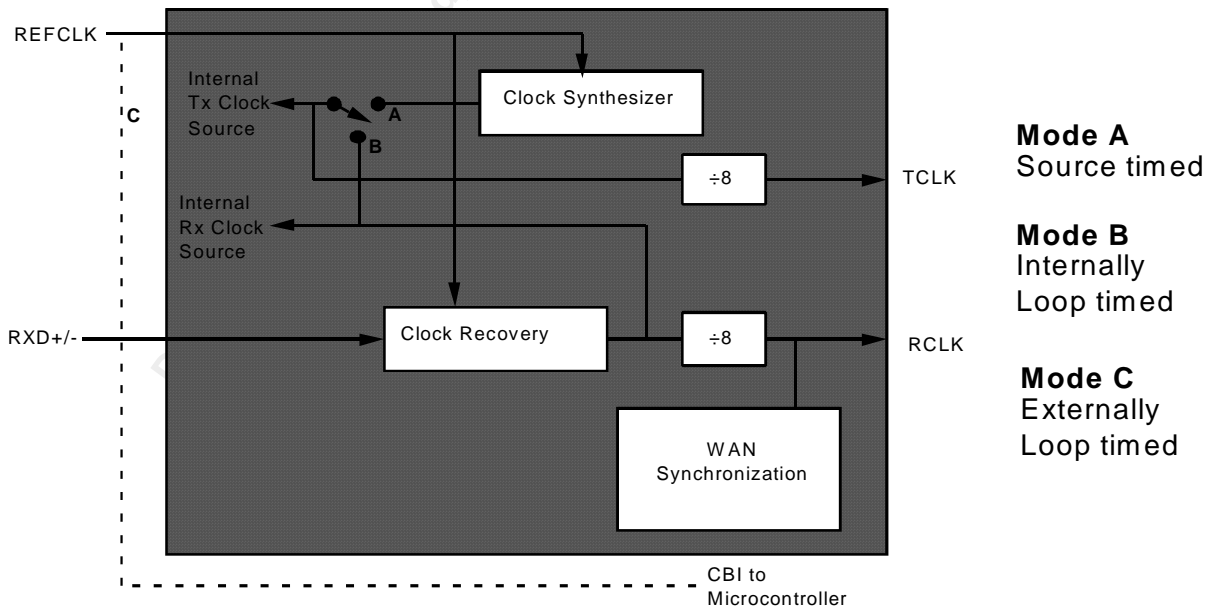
REFCLK

Internal Tx Clock Source

C

A

B

Clock Synthesizer

÷8

TCLK

Internal Rx Clock Source

RXD+/-

Clock Recovery

÷8

RCLK

WAN Synchronization

CBI to Microcontroller

**Mode A**
Source timed

**Mode B**
Internally
Loop timed

**Mode C**
Externally
Loop timed